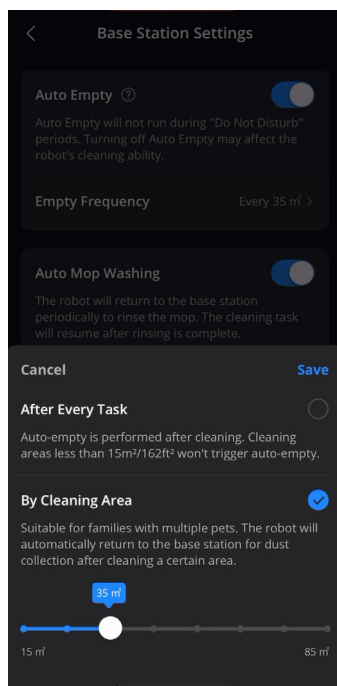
Base Station Settings

Auto Empty

Auto Empty will not run during "Do Not Disturb" periods. Turning off Auto Empty may affect the robot's cleaning ability.

Empty Frequency

Every 35 m²

Auto Mop Washing

The robot will return to the base station periodically to rinse the mop. The cleaning task will resume after rinsing is complete.

Cancel

Save

After Every Task

Auto-empty is performed after cleaning. Cleaning areas less than 15m²/162ft² won't trigger auto-empty.

By Cleaning Area

Suitable for families with multiple pets. The robot will automatically return to the base station for dust collection after cleaning a certain area.

35 m²

15 m²

85 m²